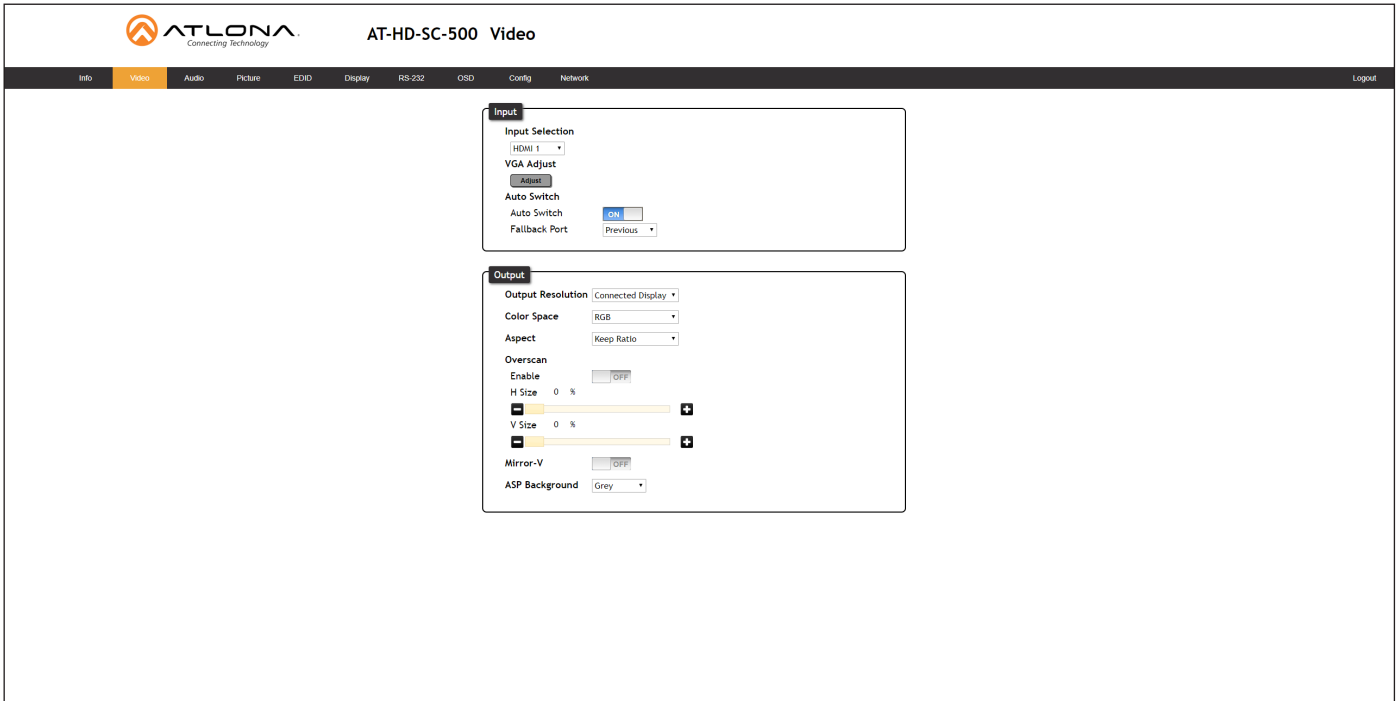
ATLONA
Connecting Technology

AT-HD-SC-500 Video

Info Video Audio Picture EDID Display RS-232 OSD Config Network Logout

Input

Input Selection
HDMI 1
VGA Adjust
Adjust
Auto Switch
Auto Switch ON
Fallback Port Previous

Output

Output Resolution Connected Display
Color Space RGB
Aspect Keep Ratio
Overscan
Enable OFF
H Size 0 %
V Size 0 %
Mirror-V OFF
ASP Background Grey